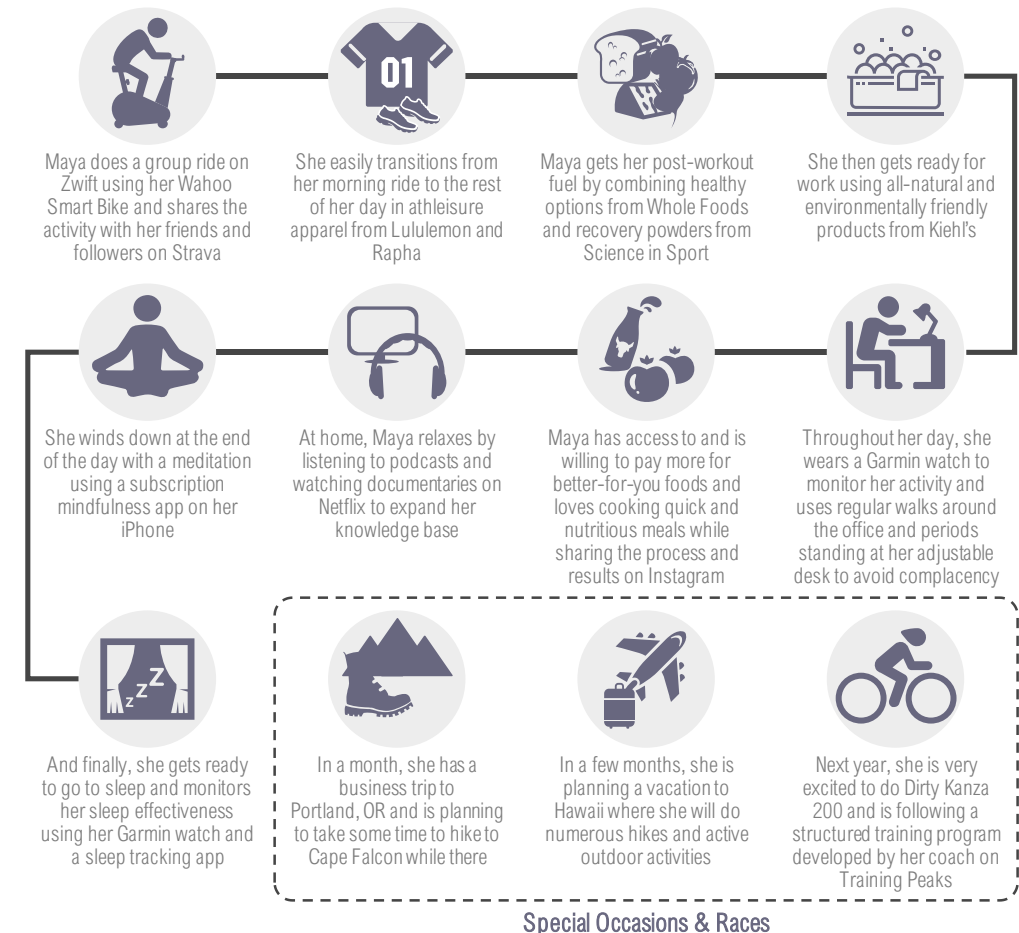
01

Maya does a group ride on Zwift using her Wahoo Smart Bike and shares the activity with her friends and followers on Strava

She easily transitions from her morning ride to the rest of her day in athleisure apparel from Lululemon and Rapha

Maya gets her post-workout fuel by combining healthy options from Whole Foods and recovery powders from Science in Sport

She then gets ready for work using all-natural and environmentally friendly products from Kiehl's

She winds down at the end of the day with a meditation using a subscription mindfulness app on her iPhone

At home, Maya relaxes by listening to podcasts and watching documentaries on Netflix to expand her knowledge base

Maya has access to and is willing to pay more for better-for-you foods and loves cooking quick and nutritious meals while sharing the process and results on Instagram

Throughout her day, she wears a Garmin watch to monitor her activity and uses regular walks around the office and periods standing at her adjustable desk to avoid complacency

zZZ

And finally, she gets ready to go to sleep and monitors her sleep effectiveness using her Garmin watch and a sleep tracking app

In a month, she has a business trip to Portland, OR and is planning to take some time to hike to Cape Falcon while there

In a few months, she is planning a vacation to Hawaii where she will do numerous hikes and active outdoor activities

Next year, she is very excited to do Dirty Kanza 200 and is following a structured training program developed by her coach on Training Peaks

Special Occasions & Races